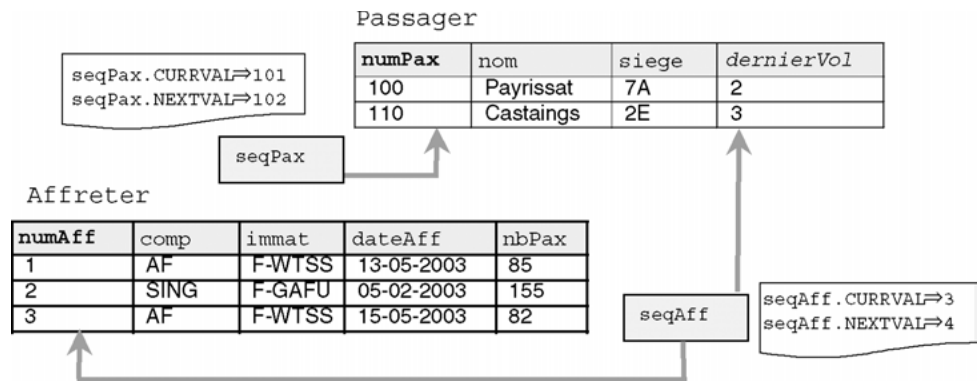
Passager

seqPax.CURRVAL⇒101
seqPax.NEXTVAL⇒102

| numPax | nom | siege | dernierVol |
|---|---|---|---|
| 100 | Payrissat | 7A | 2 |
| 110 | Castaings | 2E | 3 |

seqPax

Affreter

| numAff | comp | immat | dateAff | nbPax |
|---|---|---|---|---|
| 1 | AF | F-WTSS | 13-05-2003 | 85 |
| 2 | SING | F-GAFU | 05-02-2003 | 155 |
| 3 | AF | F-WTSS | 15-05-2003 | 82 |

seqAff

seqAff.CURRVAL⇒3
seqAff.NEXTVAL⇒4